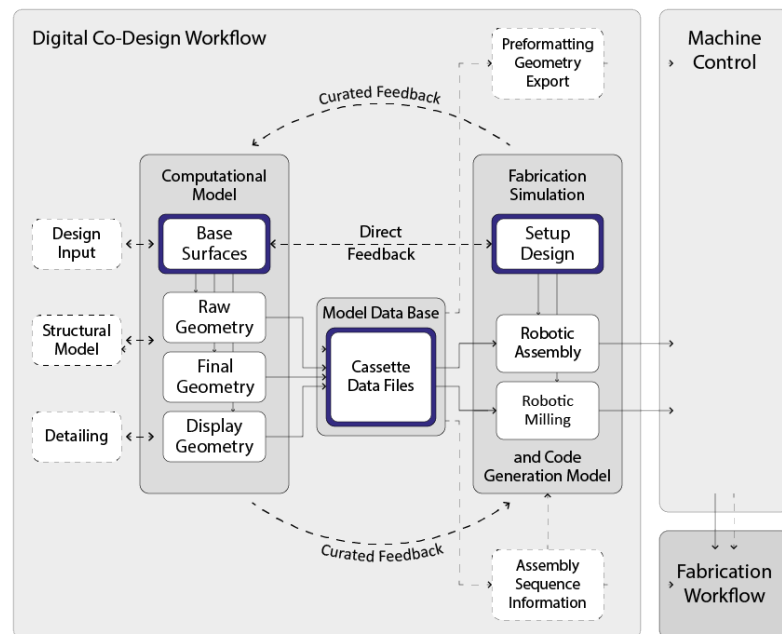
Digital Co-Design Workflow

Preformatting Geometry Export

Machine Control

Curated Feedback

Computational Model

Fabrication Simulation

Design Input

Base Surfaces

Direct Feedback

Setup Design

Raw Geometry

Model Data Base

Structural Model

Final Geometry

Cassette Data Files

Robotic Assembly

Robotic Milling

Detailing

Display Geometry

and Code Generation Model

Curated Feedback

Assembly Sequence Information

Fabrication Workflow